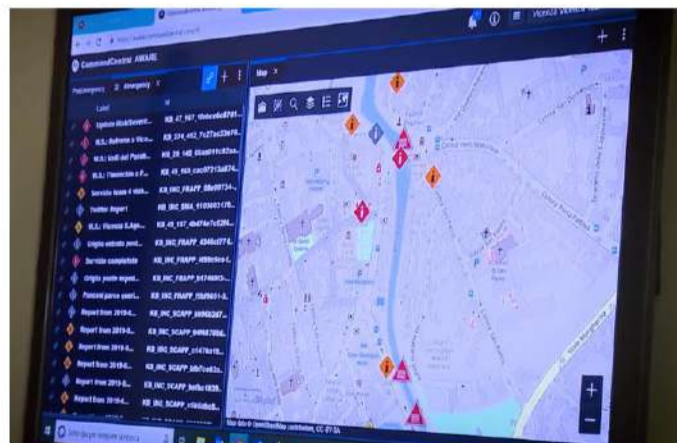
CommandCentral AWARE

Vicenza

Map ×

Label

Id

Update Risk/Severit...

KB_47_167_1b0e0e6d781...

M.I.: Rotonna a Vico...

KB_374_492_7c27ac33e76...

M.I.: Gati del Parab...

KB_28_148_65ae01c82aa...

M.I.: Finanziato a F...

KB_45_103_cac0713a874...

Servizio tonne 4 stato...

KB_INC_FRAPP_08e09734...

Twitter Report

KB_INC_SMA_1103003178...

M.I.: Vicenza S.Agn...

KB_45_147_4bd74c7c528...

Grigno entrata post...

KB_INC_FRAPP_4346cd774...

Servizio completato

KB_INC_FRAPP_499b0ce4...

Grigno ponte esposit...

KB_INC_FRAPP_6174081...

Fiancani parco centr...

KB_INC_FRAPP_f5b9651-0...

Report from 2019-0...

KB_INC_SCAPP_b9682307...

Report from 2019-0...

KB_INC_SCAPP_9d9878bb...

Report from 2019-0...

KB_INC_SCAPP_c1478a18...

Report from 2019-0...

KB_INC_SCAPP_b8b7ce82a...

Report from 2019-0...

KB_INC_SCAPP_9e8ac1828...

Report from 2019-0...

KB_INC_SCAPP_c1a0e8e9...

Map data © OpenStreetMap contributors, CC-BY-SA